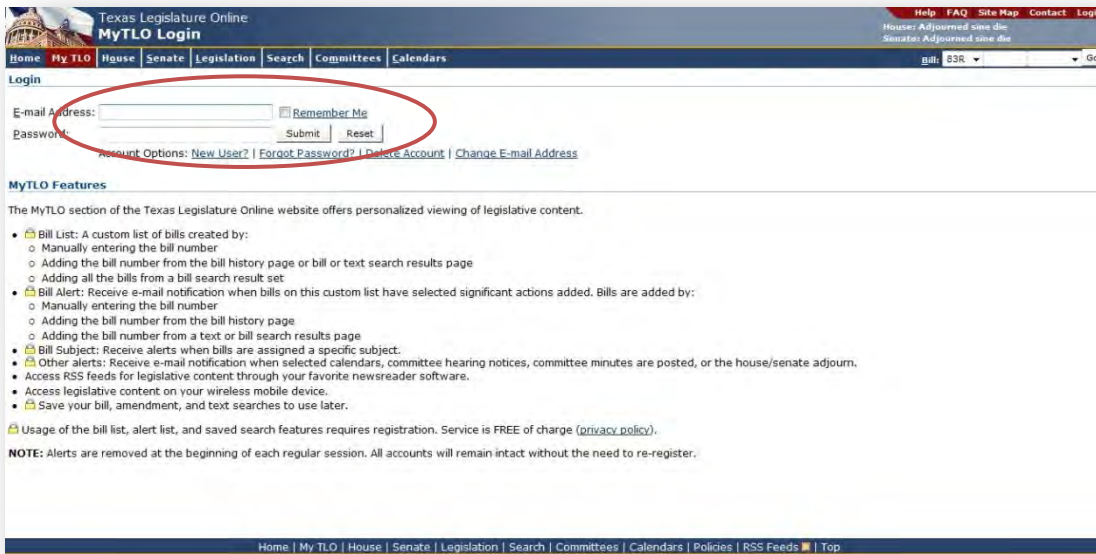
Texas Legislature Online
MyTLO Login

Help FAQ Site Map Contact Log
House: Adjourned sine die
Senate: Adjourned sine die

Home | My TLO | House | Senate | Legislation | Search | Committees | Calendars

Bill: 83R Go

Login

E-mail Address: Remember Me
Password: Submit Reset

Account Options: New User? | Forgot Password? | Delete Account | Change E-mail Address

MyTLO Features

The MyTLO section of the Texas Legislature Online website offers personalized viewing of legislative content.

- Bill List: A custom list of bills created by:
  - Manually entering the bill number
  - Adding the bill number from the bill history page or bill or text search results page
  - Adding all the bills from a bill search result set
- Bill Alert: Receive e-mail notification when bills on this custom list have selected significant actions added. Bills are added by:
  - Manually entering the bill number
  - Adding the bill number from the bill history page
  - Adding the bill number from a text or bill search results page
- Bill Subject: Receive alerts when bills are assigned a specific subject.
- Other alerts: Receive e-mail notification when selected calendars, committee hearing notices, committee minutes are posted, or the house/senate adjourn.
- Access RSS feeds for legislative content through your favorite newsreader software.
- Access legislative content on your wireless mobile device.
- Save your bill, amendment, and text searches to use later.

Usage of the bill list, alert list, and saved search features requires registration. Service is FREE of charge (privacy policy).

NOTE: Alerts are removed at the beginning of each regular session. All accounts will remain intact without the need to re-register.

Home | My TLO | House | Senate | Legislation | Search | Committees | Calendars | Policies | RSS Feeds | Top